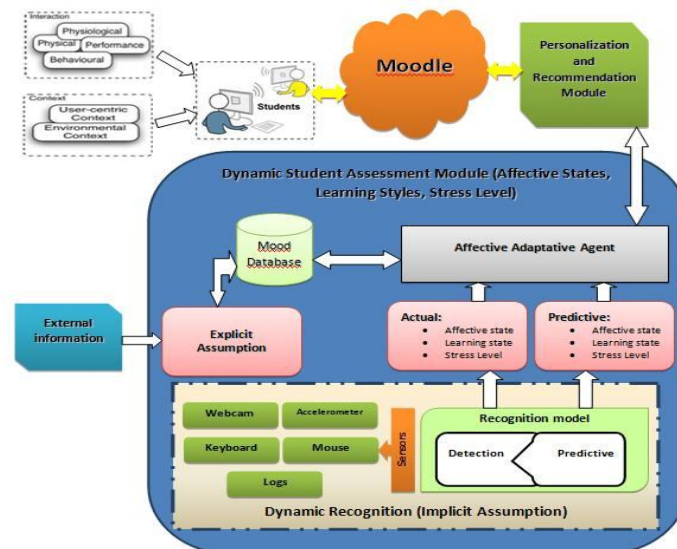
Interaction
Physiological
Physical
Performance
Behavioural

Context
User-centric Context
Environmental Context

Students

Moodle

Personalization and Recommendation Module

Dynamic Student Assessment Module (Affective States, Learning Styles, Stress Level)

Mood Database

Affective Adaptative Agent

External information

Explicit Assumption

Actual:
- Affective state
- Learning state
- Stress Level

Predictive:
- Affective state
- Learning state
- Stress Level

Webcam
Accelerometer
Keyboard
Mouse
Logs

Sensors

Recognition model
Detection
Predictive

Dynamic Recognition (Implicit Assumption)